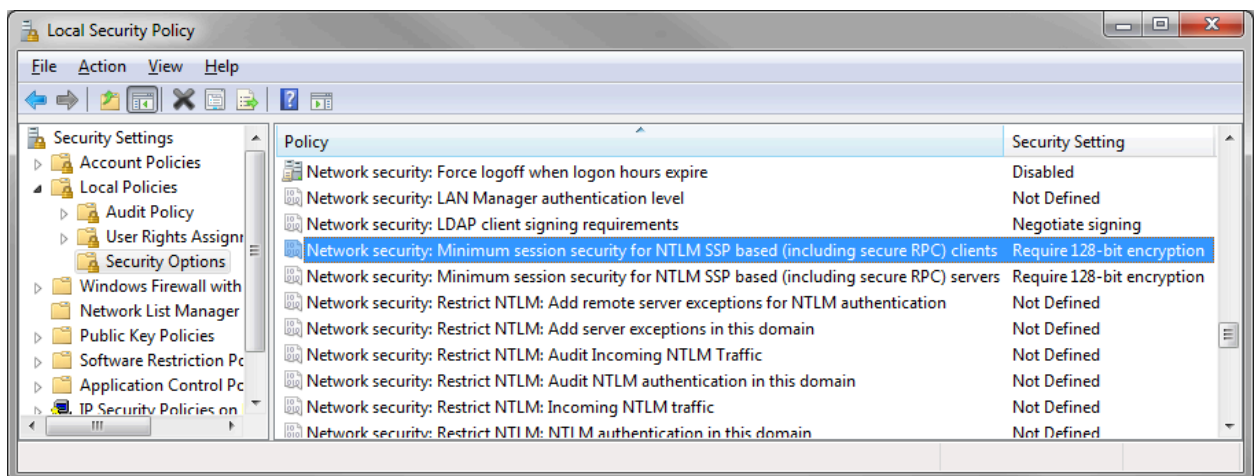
Local Security Policy

File Action View Help

Security Settings
Account Policies
Local Policies
Audit Policy
User Rights Assignr
Security Options
Windows Firewall with
Network List Manager
Public Key Policies
Software Restriction Pc
Application Control Pc
IP Security Policies on

| Policy | Security Setting |
|---|---|
| Network security: Force logoff when logon hours expire | Disabled |
| Network security: LAN Manager authentication level | Not Defined |
| Network security: LDAP client signing requirements | Negotiate signing |
| Network security: Minimum session security for NTLM SSP based (including secure RPC) clients | Require 128-bit encryption |
| Network security: Minimum session security for NTLM SSP based (including secure RPC) servers | Require 128-bit encryption |
| Network security: Restrict NTLM: Add remote server exceptions for NTLM authentication | Not Defined |
| Network security: Restrict NTLM: Add server exceptions in this domain | Not Defined |
| Network security: Restrict NTLM: Audit Incoming NTLM Traffic | Not Defined |
| Network security: Restrict NTLM: Audit NTLM authentication in this domain | Not Defined |
| Network security: Restrict NTLM: Incoming NTLM traffic | Not Defined |
| Network security: Restrict NTLM: NTLM authentication in this domain | Not Defined |